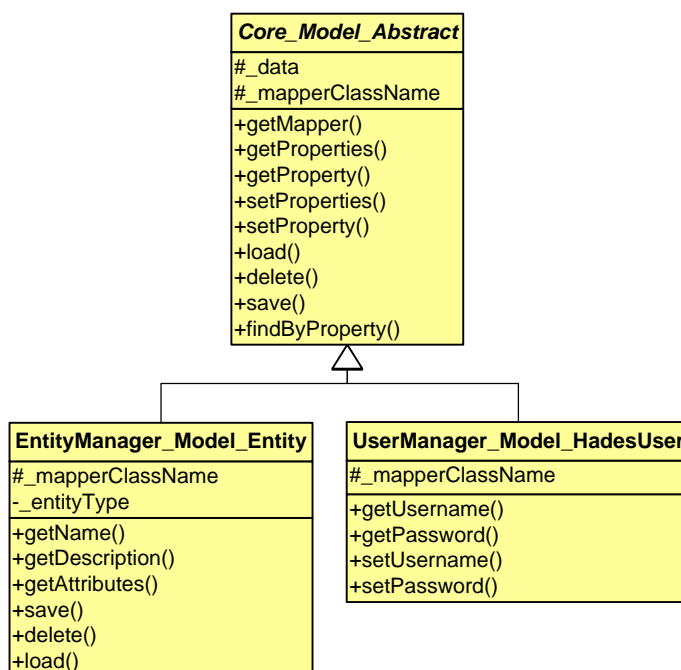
Core_Model_Abstract

#_data
#_mapperClassName

+getMapper()
+getProperties()
+getProperty()
+setProperties()
+setProperty()
+load()
+delete()
+save()
+findByProperty()

EntityManager_Model_Entity

#_mapperClassName
-_entityType

+getName()
+getDescription()
+getAttributes()
+save()
+delete()
+load()

UserManager_Model_HadesUser

#_mapperClassName

+getUsername()
+getPassword()
+setUsername()
+setPassword()